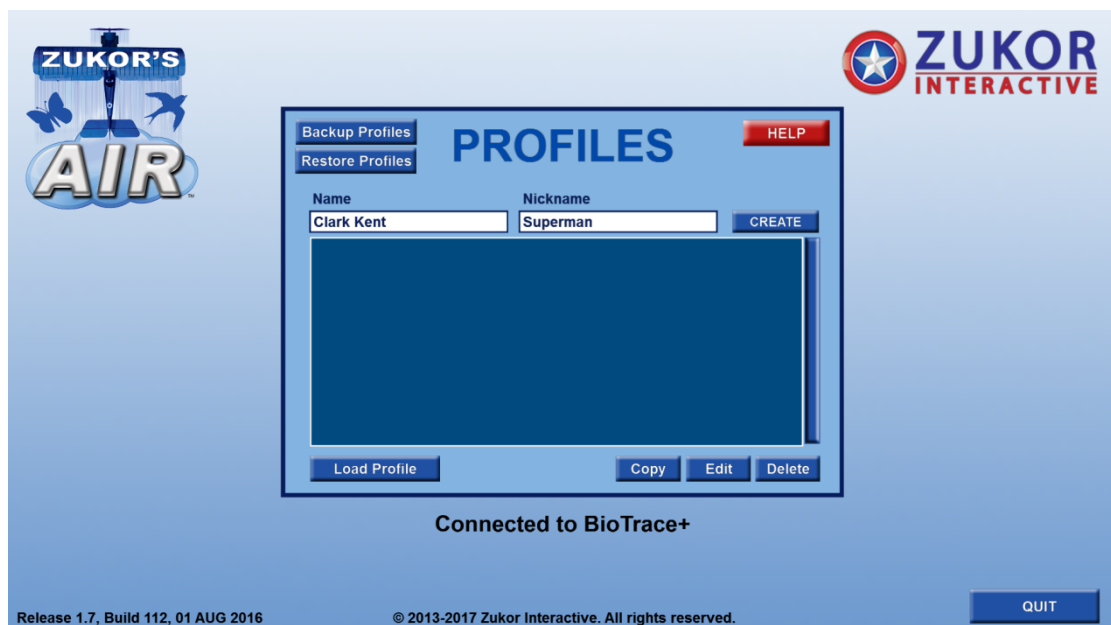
ZUKOR'S
AIR
ZUKOR
INTERACTIVE

Backup Profiles
Restore Profiles
PROFILES
HELP

Name
Clark Kent
Nickname
Superman
CREATE

Load Profile
Copy
Edit
Delete

Connected to BioTrace+

Release 1.7, Build 112, 01 AUG 2016
© 2013-2017 Zukor Interactive. All rights reserved.
QUIT